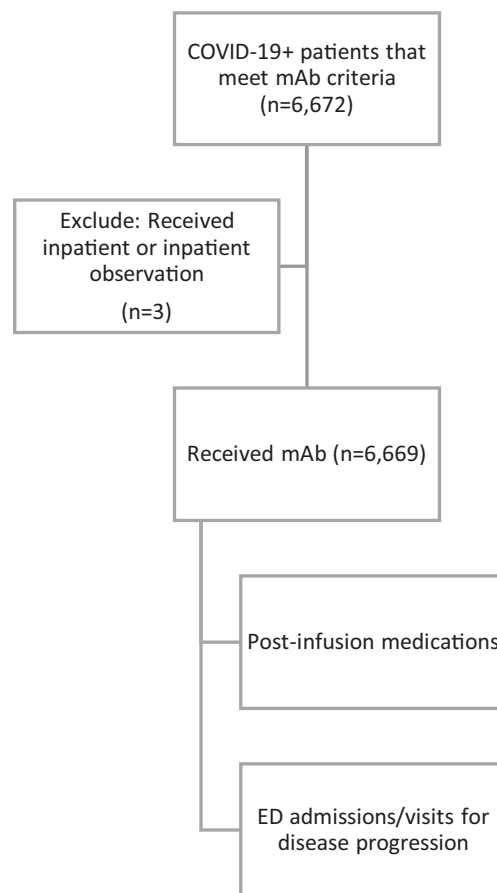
COVID-19+ patients that meet mAb criteria (n=6,672)

Exclude: Received inpatient or inpatient observation

(n=3)

Received mAb (n=6,669)

Post-infusion medications

ED admissions/visits for disease progression